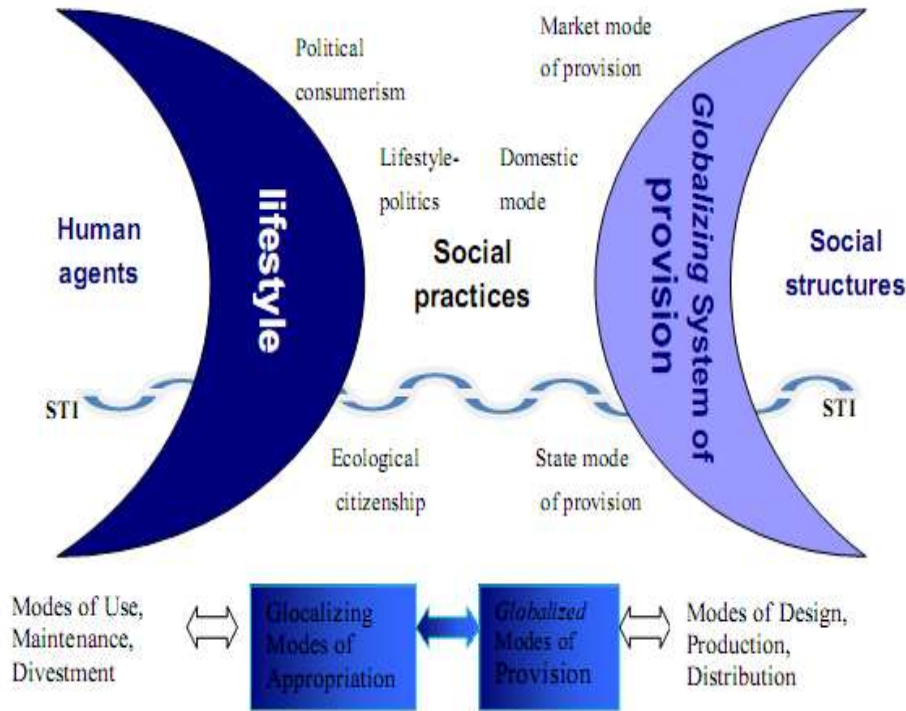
Political consumerism

Market mode of provision

Lifestyle-politics

Domestic mode

Human agents

lifestyle

Social practices

Globalizing System of provision

Social structures

STI

STI

Ecological citizenship

State mode of provision

Modes of Use, Maintenance, Divestment

Glocalizing Modes of Appropriation

Globalized Modes of Provision

Modes of Design, Production, Distribution